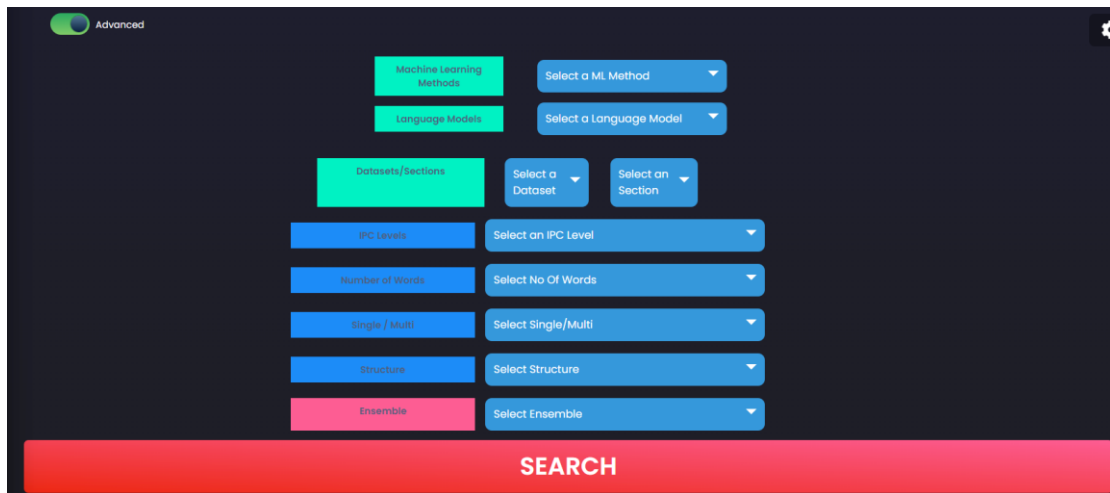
Advanced

Machine Learning Methods
Select a ML Method

Language Models
Select a Language Model

Datasets/Sections
Select a Dataset
Select an Section

IPC Levels
Select an IPC Level

Number of Words
Select No Of Words

Single / Multi
Select Single/Multi

Structure
Select Structure

Ensemble
Select Ensemble

SEARCH